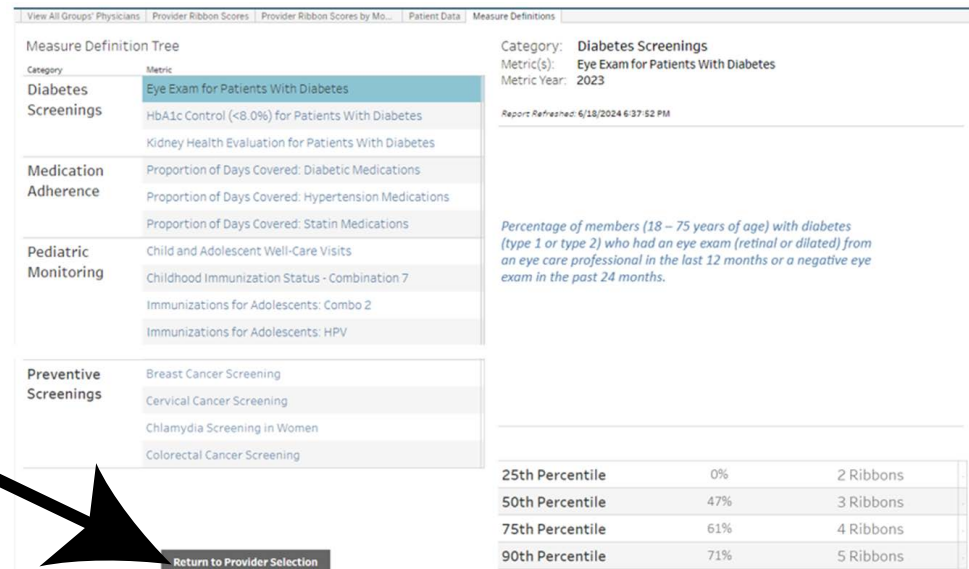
View All Groups' Physicians | Provider Ribbon Scores | Provider Ribbon Scores by Mo... | Patient Data | Measure Definitions

Measure Definition Tree

| Category | Metric |
|---|---|
| Diabetes Screenings | Eye Exam for Patients With Diabetes |
| | HbA1c Control (<8.0%) for Patients With Diabetes |
| | Kidney Health Evaluation for Patients With Diabetes |
| Medication Adherence | Proportion of Days Covered: Diabetic Medications |
| | Proportion of Days Covered: Hypertension Medications |
| | Proportion of Days Covered: Statin Medications |
| Pediatric Monitoring | Child and Adolescent Well-Care Visits |
| | Childhood Immunization Status - Combination 7 |
| | Immunizations for Adolescents: Combo 2 |
| | Immunizations for Adolescents: HPV |
| Preventive Screenings | Breast Cancer Screening |
| | Cervical Cancer Screening |
| | Chlamydia Screening in Women |
| | Colorectal Cancer Screening |

Return to Provider Selection

Category: Diabetes Screenings
Metric(s): Eye Exam for Patients With Diabetes
Metric Year: 2023

Report Refreshed: 6/18/2024 6:37:52 PM

Percentage of members (18 – 75 years of age) with diabetes (type 1 or type 2) who had an eye exam (retinal or dilated) from an eye care professional in the last 12 months or a negative eye exam in the past 24 months.

| | | |
|---|---|---|
| 25th Percentile | 0% | 2 Ribbons |
| 50th Percentile | 47% | 3 Ribbons |
| 75th Percentile | 61% | 4 Ribbons |
| 90th Percentile | 71% | 5 Ribbons |